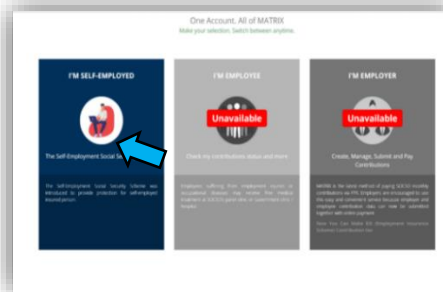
One Account. All of MATRIX
Make your selection. Switch between anytime.

I'M SELF-EMPLOYED

The Self-Employment Social Se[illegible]

The Self-Employment Social Security Scheme was introduced to provide protection for self-employed insured person.

I'M EMPLOYEE

Unavailable

Check my contributions status and more

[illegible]

I'M EMPLOYER

Unavailable

Create, Manage, Submit and Pay Contributions

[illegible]